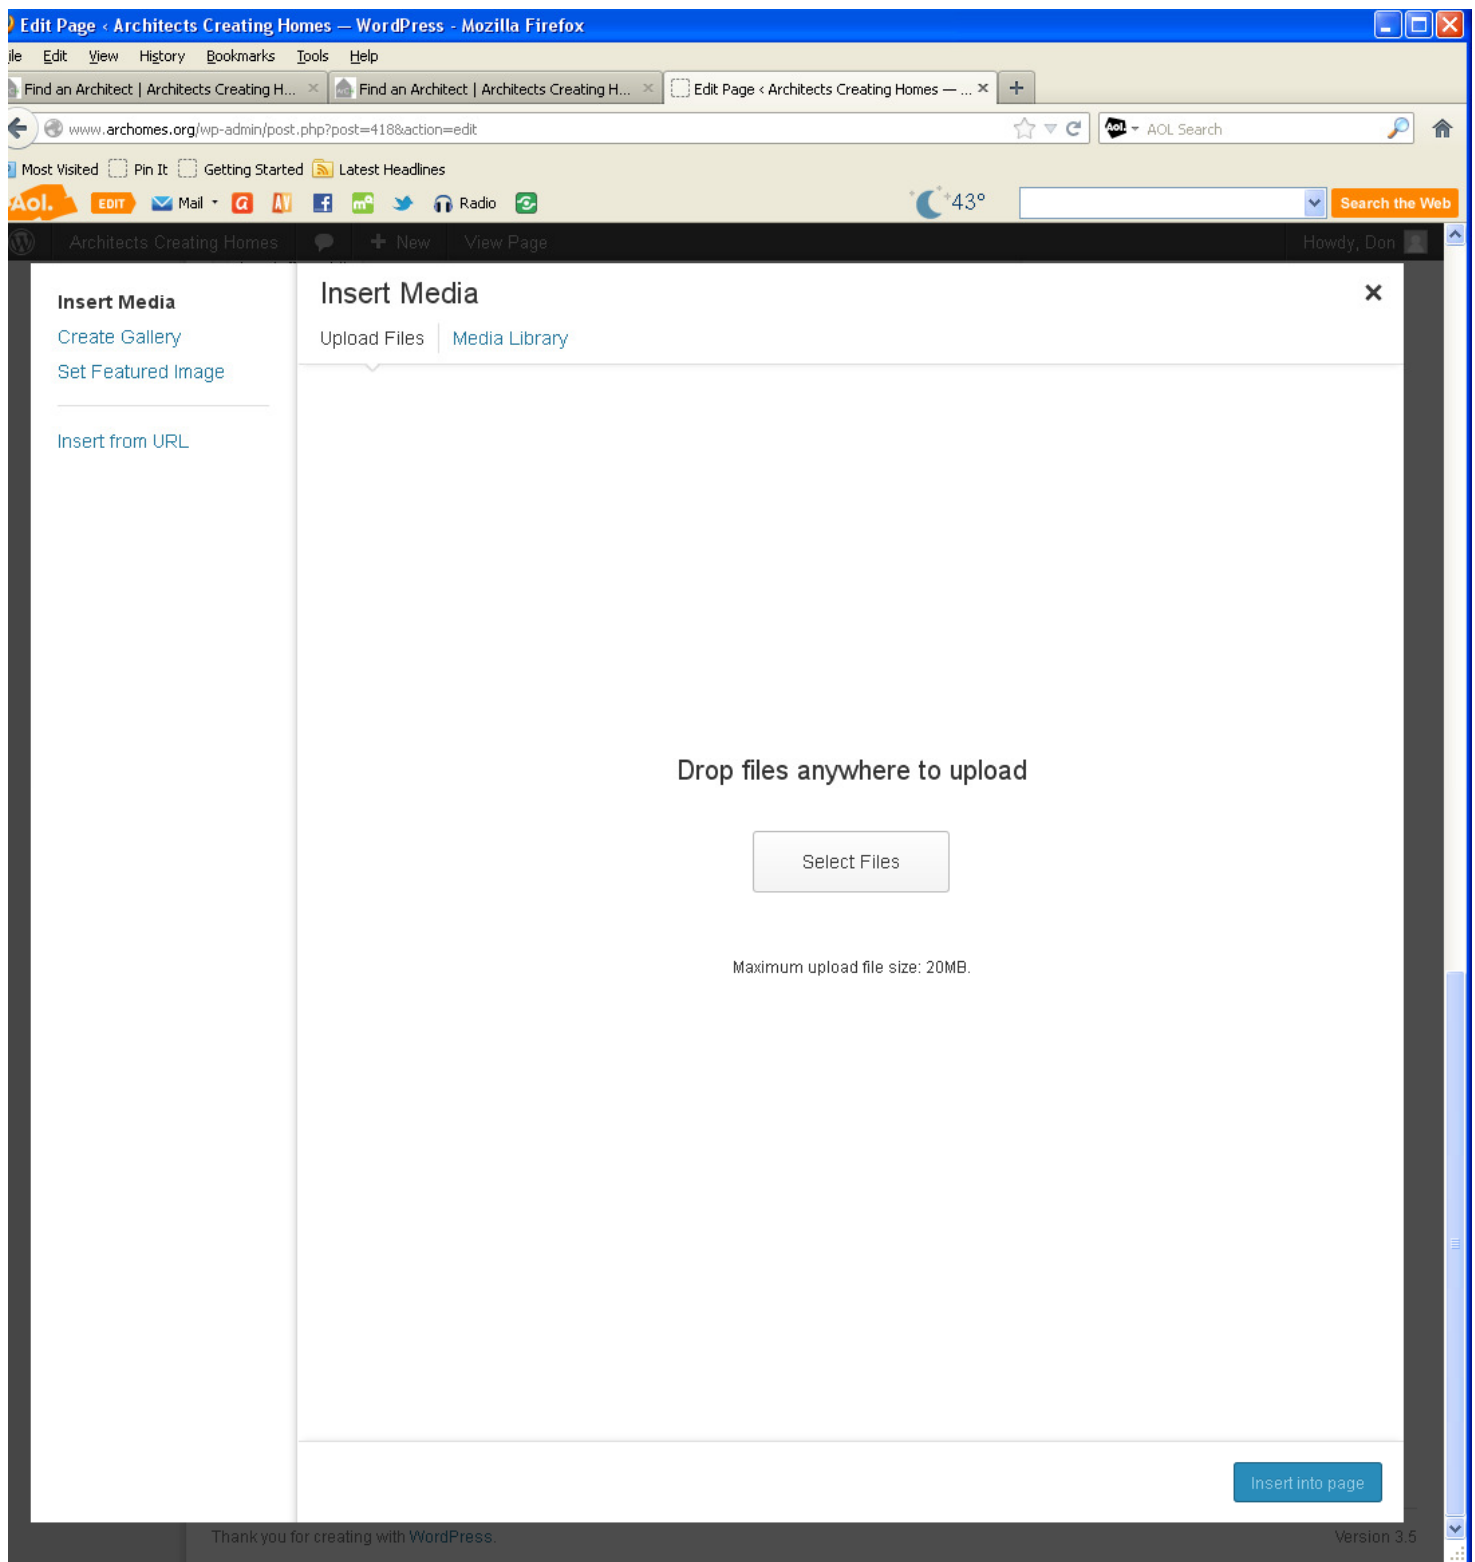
Edit Page ‹ Architects Creating Homes — WordPress - Mozilla Firefox

ile Edit View History Bookmarks Tools Help

Find an Architect | Architects Creating H... × Find an Architect | Architects Creating H... × Edit Page ‹ Architects Creating Homes — ... × +

www.archomes.org/wp-admin/post.php?post=418&action=edit

AOL Search

Most Visited Pin It Getting Started Latest Headlines

Aol. EDIT Mail Radio 43° Search the Web

Architects Creating Homes + New View Page Howdy, Don

Insert Media
Create Gallery
Set Featured Image

Insert from URL

Insert Media

Upload Files Media Library

Drop files anywhere to upload

Select Files

Maximum upload file size: 20MB.

Insert into page

Thank you for creating with WordPress.

Version 3.5